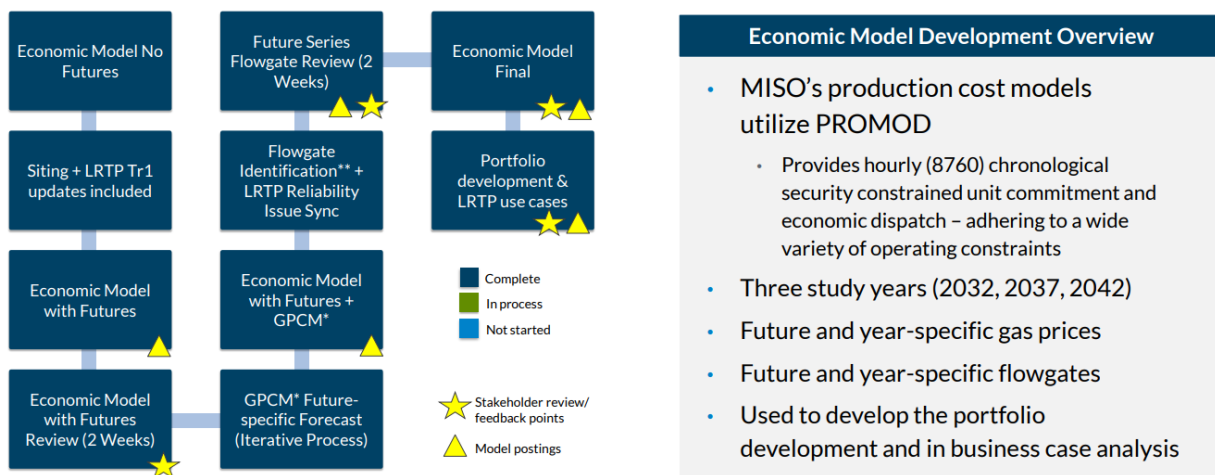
Economic Model No Futures

Siting + LRTP Tr1 updates included

Economic Model with Futures

Economic Model with Futures Review (2 Weeks)

Future Series Flowgate Review (2 Weeks)

Flowgate Identification** + LRTP Reliability Issue Sync

Economic Model with Futures + GPCM*

GPCM* Future-specific Forecast (Iterative Process)

Economic Model Final

Portfolio development & LRTP use cases

Complete
In process
Not started

Stakeholder review/ feedback points

Model postings

Economic Model Development Overview

• MISO's production cost models utilize PROMOD
 • Provides hourly (8760) chronological security constrained unit commitment and economic dispatch – adhering to a wide variety of operating constraints
• Three study years (2032, 2037, 2042)
• Future and year-specific gas prices
• Future and year-specific flowgates
• Used to develop the portfolio development and in business case analysis